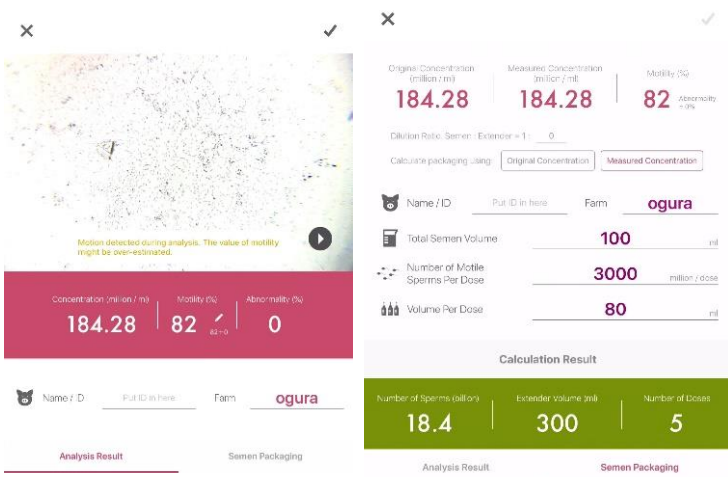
×

✓

Motion detected during analysis. The value of motility might be over-estimated.

Concentration (million / ml)
184.28

Motility (%)
82
82→0

Abnormality (%)
0

Name / D
Put ID in here
Farm
ogura

Analysis Result
Semen Packaging

×

✓

Original Concentration (million / ml)
184.28

Measured Concentration (million / ml)
184.28

Motility (%)
82
Abnormality
+0%

Dilution Ratio: Semen : Extender = 1 : 0

Calculate packaging using: Original Concentration Measured Concentration

Name / ID
Put ID in here
Farm
ogura

Total Semen Volume
100
ml

Number of Motile Sperms Per Dose
3000
million / dose

Volume Per Dose
80
ml

Calculation Result

Number of Sperms (billion)
18.4

Extender Volume (ml)
300

Number of Doses
5

Analysis Result
Semen Packaging